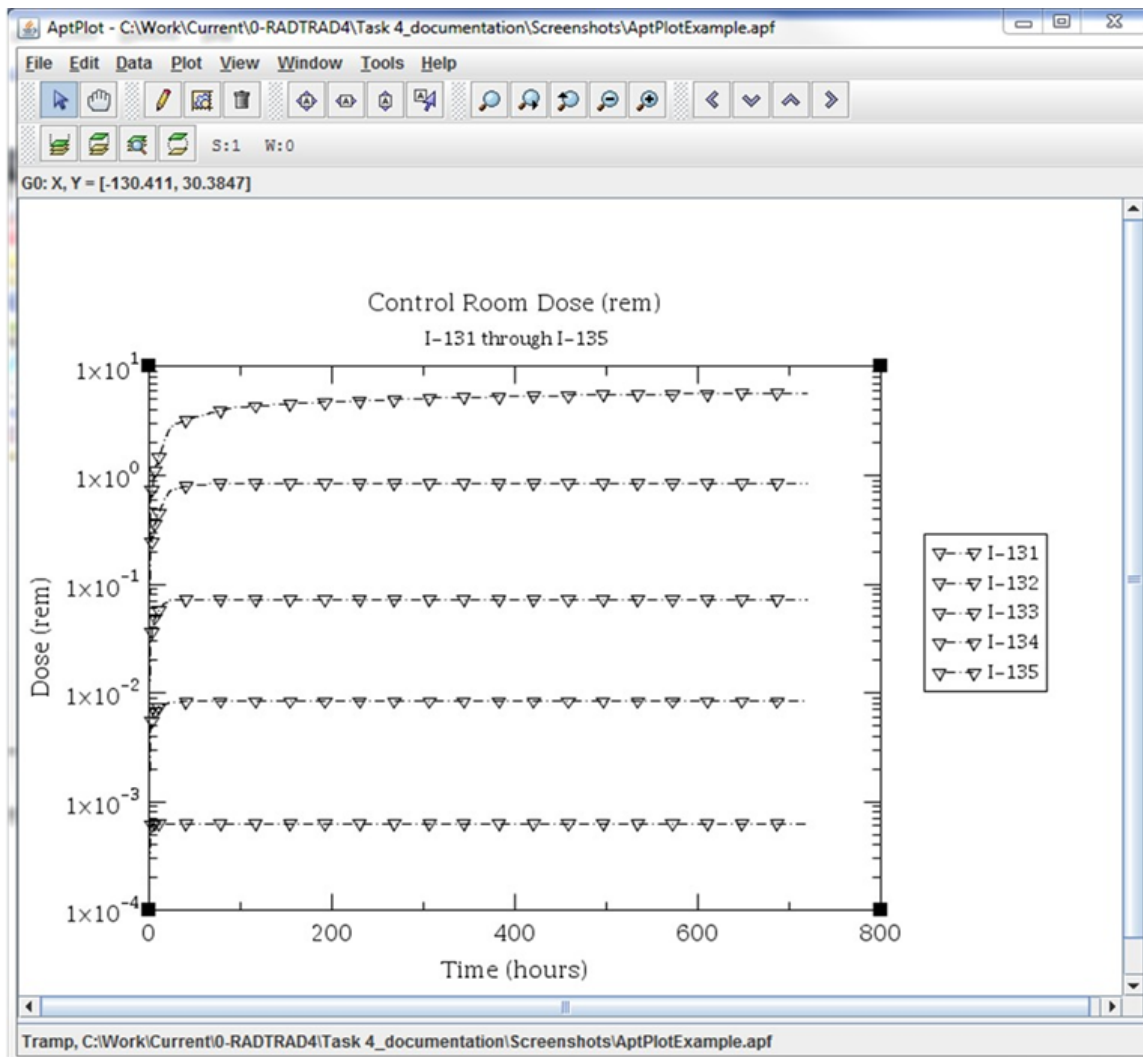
AptPlot - C:\Work\Current\0-RADTRAD4\Task 4_documentation\Screenshots\AptPlotExample.apf

File Edit Data Plot View Window Tools Help

S:1 W:0

G0: X, Y = [-130.411, 30.3847]

Control Room Dose (rem)

I-131 through I-135

$1\times10^{1}$

$1\times10^{0}$

$1\times10^{-1}$

$1\times10^{-2}$

$1\times10^{-3}$

$1\times10^{-4}$

Dose (rem)

0 200 400 600 800

Time (hours)

I-131
I-132
I-133
I-134
I-135

Tramp, C:\Work\Current\0-RADTRAD4\Task 4_documentation\Screenshots\AptPlotExample.apf